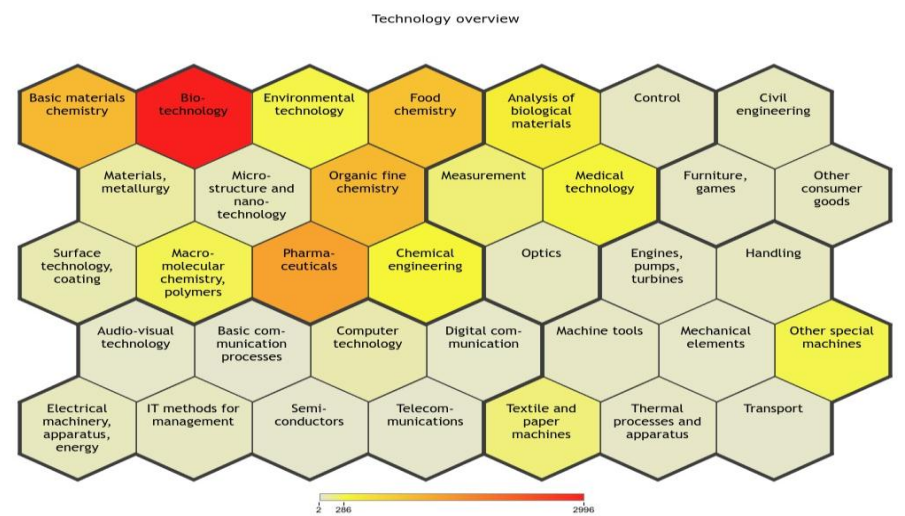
Technology overview

Basic materials chemistry

Biotechnology

Environmental technology

Food chemistry

Analysis of biological materials

Control

Civil engineering

Materials, metallurgy

Microstructure and nanotechnology

Organic fine chemistry

Measurement

Medical technology

Furniture, games

Other consumer goods

Surface technology, coating

Macromolecular chemistry, polymers

Pharmaceuticals

Chemical engineering

Optics

Engines, pumps, turbines

Handling

Audio-visual technology

Basic communication processes

Computer technology

Digital communication

Machine tools

Mechanical elements

Other special machines

Electrical machinery, apparatus, energy

IT methods for management

Semiconductors

Telecommunications

Textile and paper machines

Thermal processes and apparatus

Transport

2 286 2996